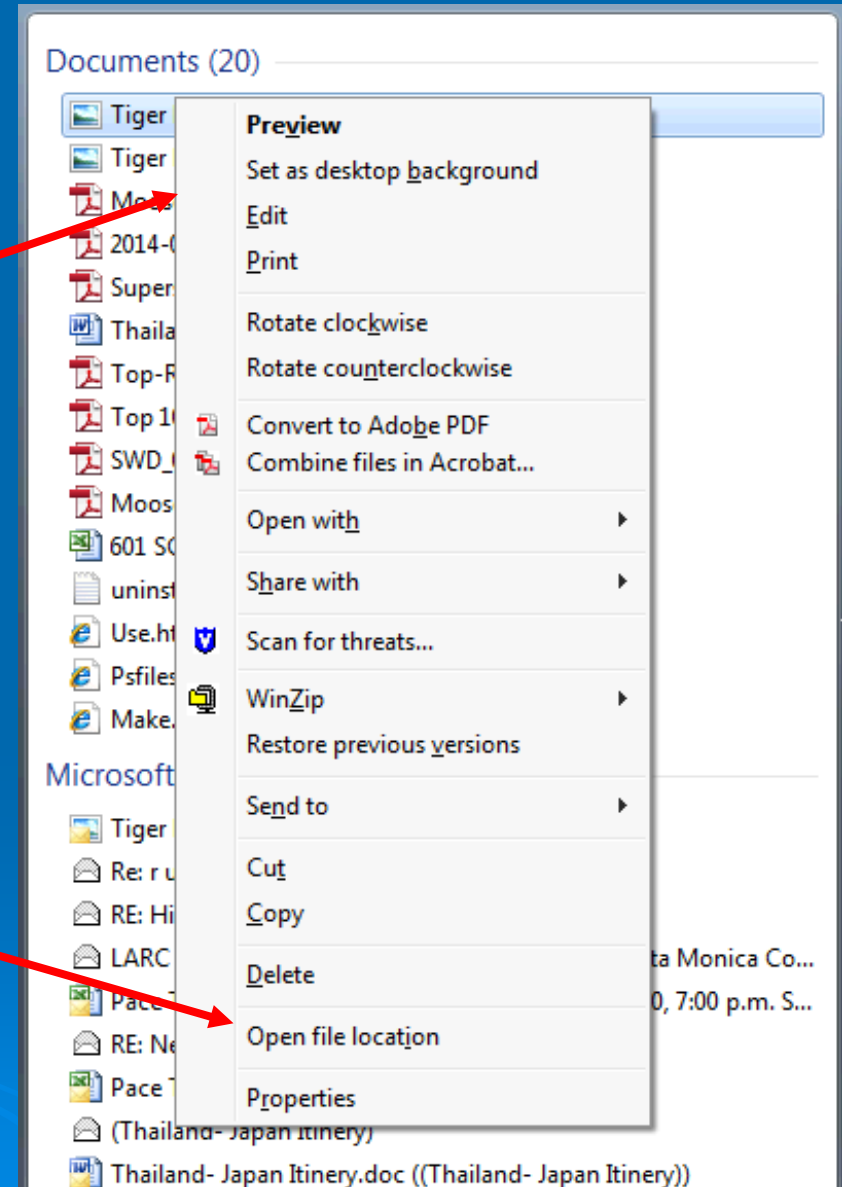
Documents (20)

Tiger

Tiger

Moo

2014-0

Super

Thaila

Top-R

Top 10

SWD_

Moos

601 SC

uninst

Use.ht

Psfiles

Make.

Microsoft

Tiger

Re: r u

RE: Hi

LARC

Pace

RE: Ne

Pace T

(Thailand- Japan Itinery)

Thailand- Japan Itinery.doc ((Thailand- Japan Itinery))

ta Monica Co...

0, 7:00 p.m. S...

Preview
Set as desktop background
Edit
Print

Rotate clockwise
Rotate counterclockwise

Convert to Adobe PDF
Combine files in Acrobat...

Open with

Share with

Scan for threats...

WinZip
Restore previous versions

Send to

Cut
Copy

Delete

Open file location

Properties